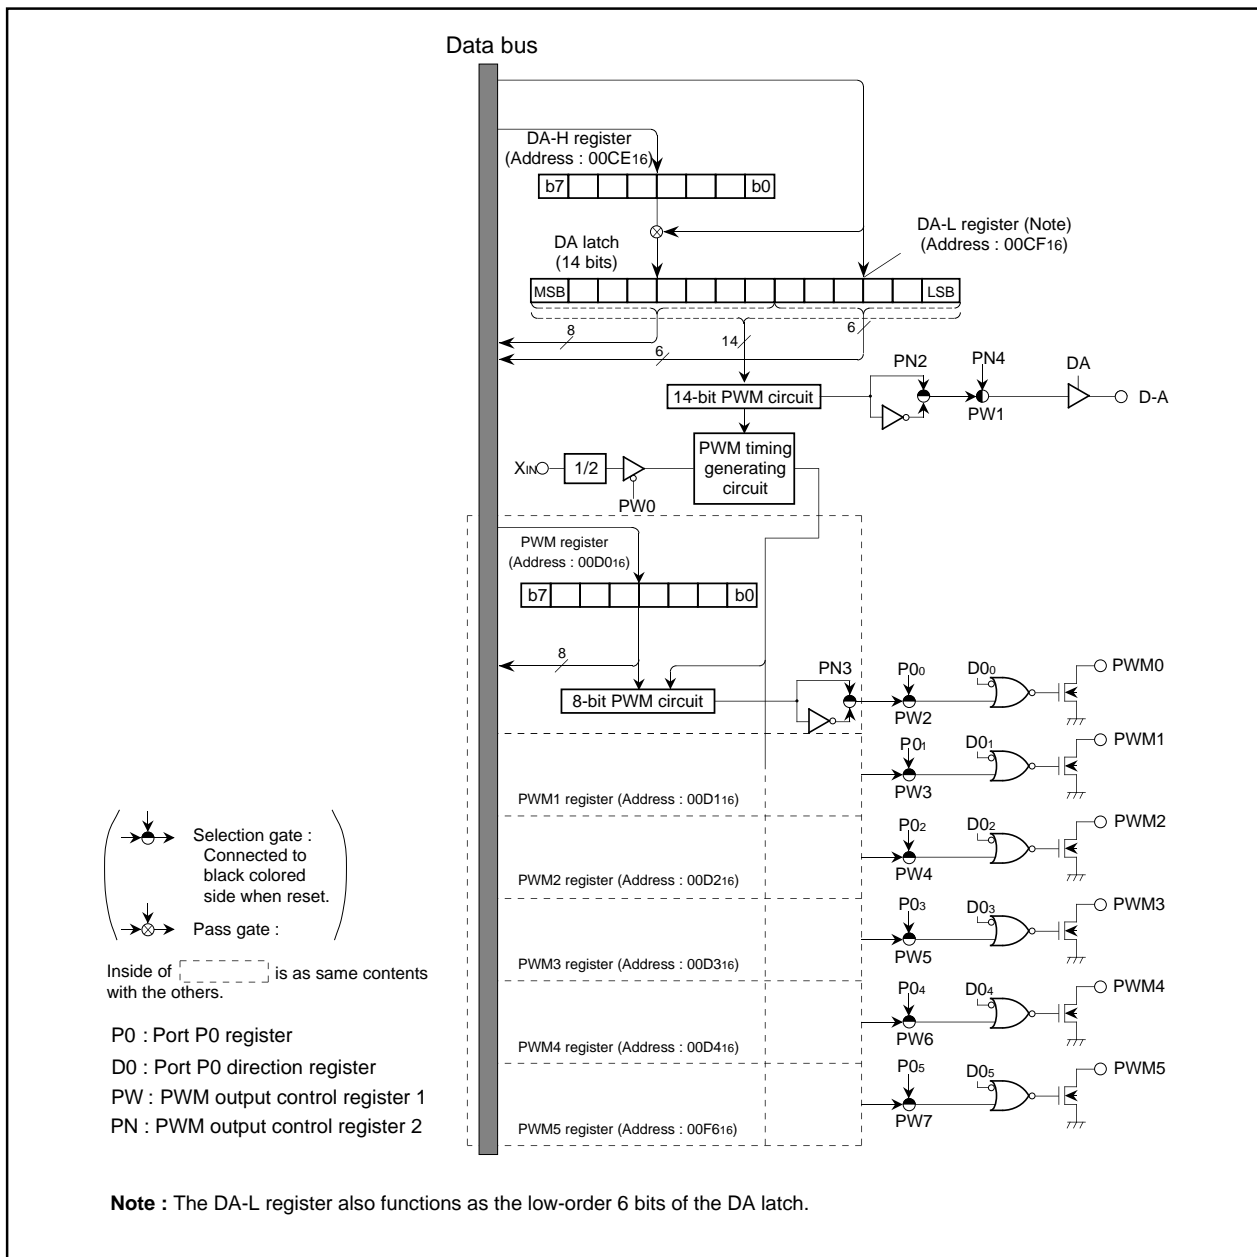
Data bus

DA-H register
(Address : $00CE_{16}$)

| b7 | | | | | | | b0 |
|---|---|---|---|---|---|---|---|

DA-L register (Note)
(Address : $00CF_{16}$)

DA latch
(14 bits)

| MSB | | | | | | | | | | | | | LSB |
|---|---|---|---|---|---|---|---|---|---|---|---|---|---|

8
6
14
6

14-bit PWM circuit

PN2
PN4
DA
PW1
D-A

$X_{IN}$
1/2
PW0

PWM timing generating circuit

PWM register
(Address : $00D0_{16}$)

| b7 | | | | | | | b0 |
|---|---|---|---|---|---|---|---|

8

8-bit PWM circuit

PN3
$P0_0$
$D0_0$
PWM0
PW2

$P0_1$
$D0_1$
PWM1
PW3
PWM1 register (Address : $00D1_{16}$)

$P0_2$
$D0_2$
PWM2
PW4
PWM2 register (Address : $00D2_{16}$)

$P0_3$
$D0_3$
PWM3
PW5
PWM3 register (Address : $00D3_{16}$)

$P0_4$
$D0_4$
PWM4
PW6
PWM4 register (Address : $00D4_{16}$)

$P0_5$
$D0_5$
PWM5
PW7
PWM5 register (Address : $00F6_{16}$)

Selection gate : Connected to black colored side when reset.

Pass gate :

Inside of [ ] is as same contents with the others.

P0 : Port P0 register
D0 : Port P0 direction register
PW : PWM output control register 1
PN : PWM output control register 2

**Note :** The DA-L register also functions as the low-order 6 bits of the DA latch.